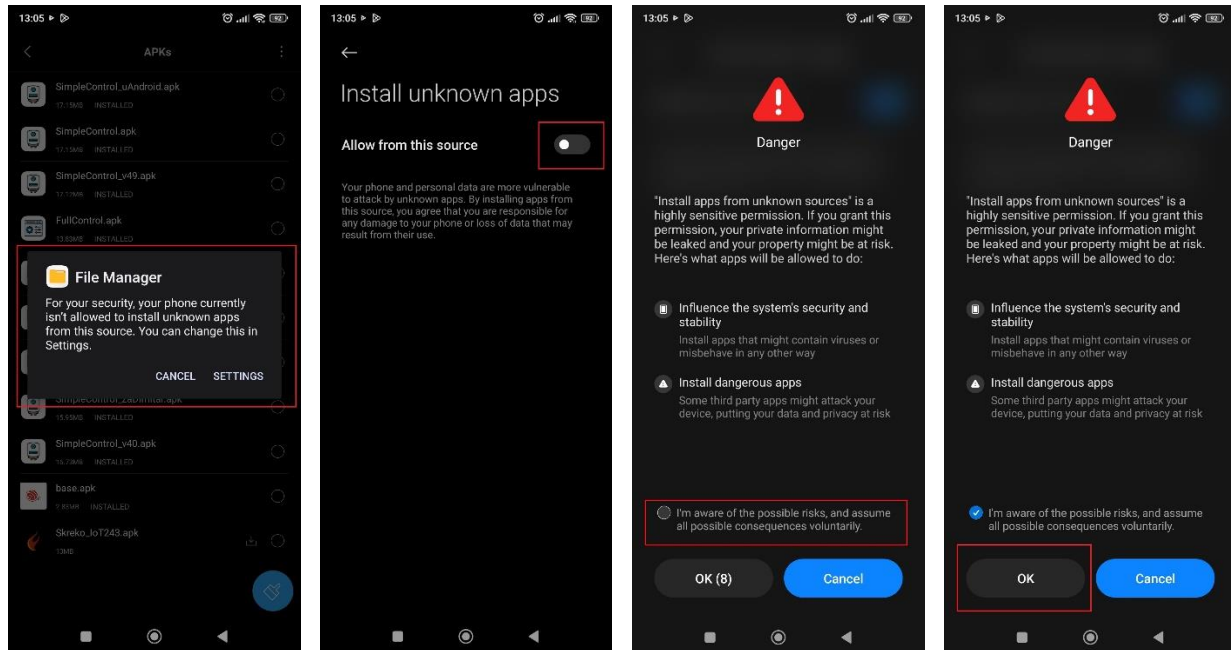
13:05 92

APKs

SimpleControl_uAndroid.apk
17.15MB INSTALLED

SimpleControl.apk
17.15MB INSTALLED

SimpleControl_v49.apk
17.17MB INSTALLED

FullControl.apk
13.65MB INSTALLED

File Manager

For your security, your phone currently isn't allowed to install unknown apps from this source. You can change this in Settings.

CANCEL SETTINGS

SimpleControl_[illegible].apk
15.95MB INSTALLED

SimpleControl_v40.apk
16.73MB INSTALLED

base.apk
7.85MB INSTALLED

Skreko_IoT243.apk
13MB

13:05 92

Install unknown apps

Allow from this source

Your phone and personal data are more vulnerable to attack by unknown apps. By installing apps from this source, you agree that you are responsible for any damage to your phone or loss of data that may result from their use.

13:05 92

Danger

"Install apps from unknown sources" is a highly sensitive permission. If you grant this permission, your private information might be leaked and your property might be at risk. Here's what apps will be allowed to do:

Influence the system's security and stability
Install apps that might contain viruses or misbehave in any other way

Install dangerous apps
Some third party apps might attack your device, putting your data and privacy at risk

I'm aware of the possible risks, and assume all possible consequences voluntarily.

OK (8) Cancel

13:05 92

Danger

"Install apps from unknown sources" is a highly sensitive permission. If you grant this permission, your private information might be leaked and your property might be at risk. Here's what apps will be allowed to do:

Influence the system's security and stability
Install apps that might contain viruses or misbehave in any other way

Install dangerous apps
Some third party apps might attack your device, putting your data and privacy at risk

I'm aware of the possible risks, and assume all possible consequences voluntarily.

OK Cancel